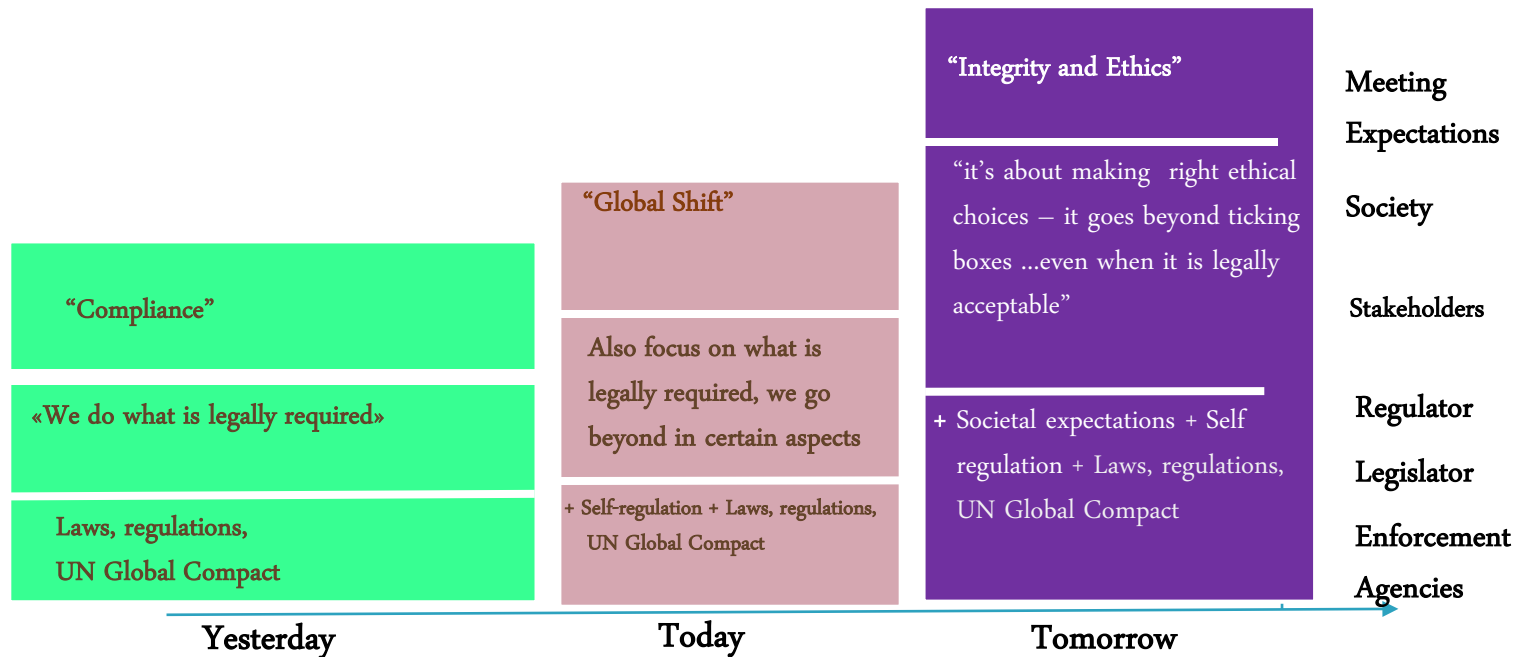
“Compliance”

«We do what is legally required»

Laws, regulations, UN Global Compact

“Global Shift”

Also focus on what is legally required, we go beyond in certain aspects

+ Self-regulation + Laws, regulations, UN Global Compact

“Integrity and Ethics”

“it’s about making right ethical choices – it goes beyond ticking boxes …even when it is legally acceptable”

+ Societal expectations + Self regulation + Laws, regulations, UN Global Compact

Meeting Expectations

Society

Stakeholders

Regulator

Legislator

Enforcement Agencies

Yesterday

Today

Tomorrow